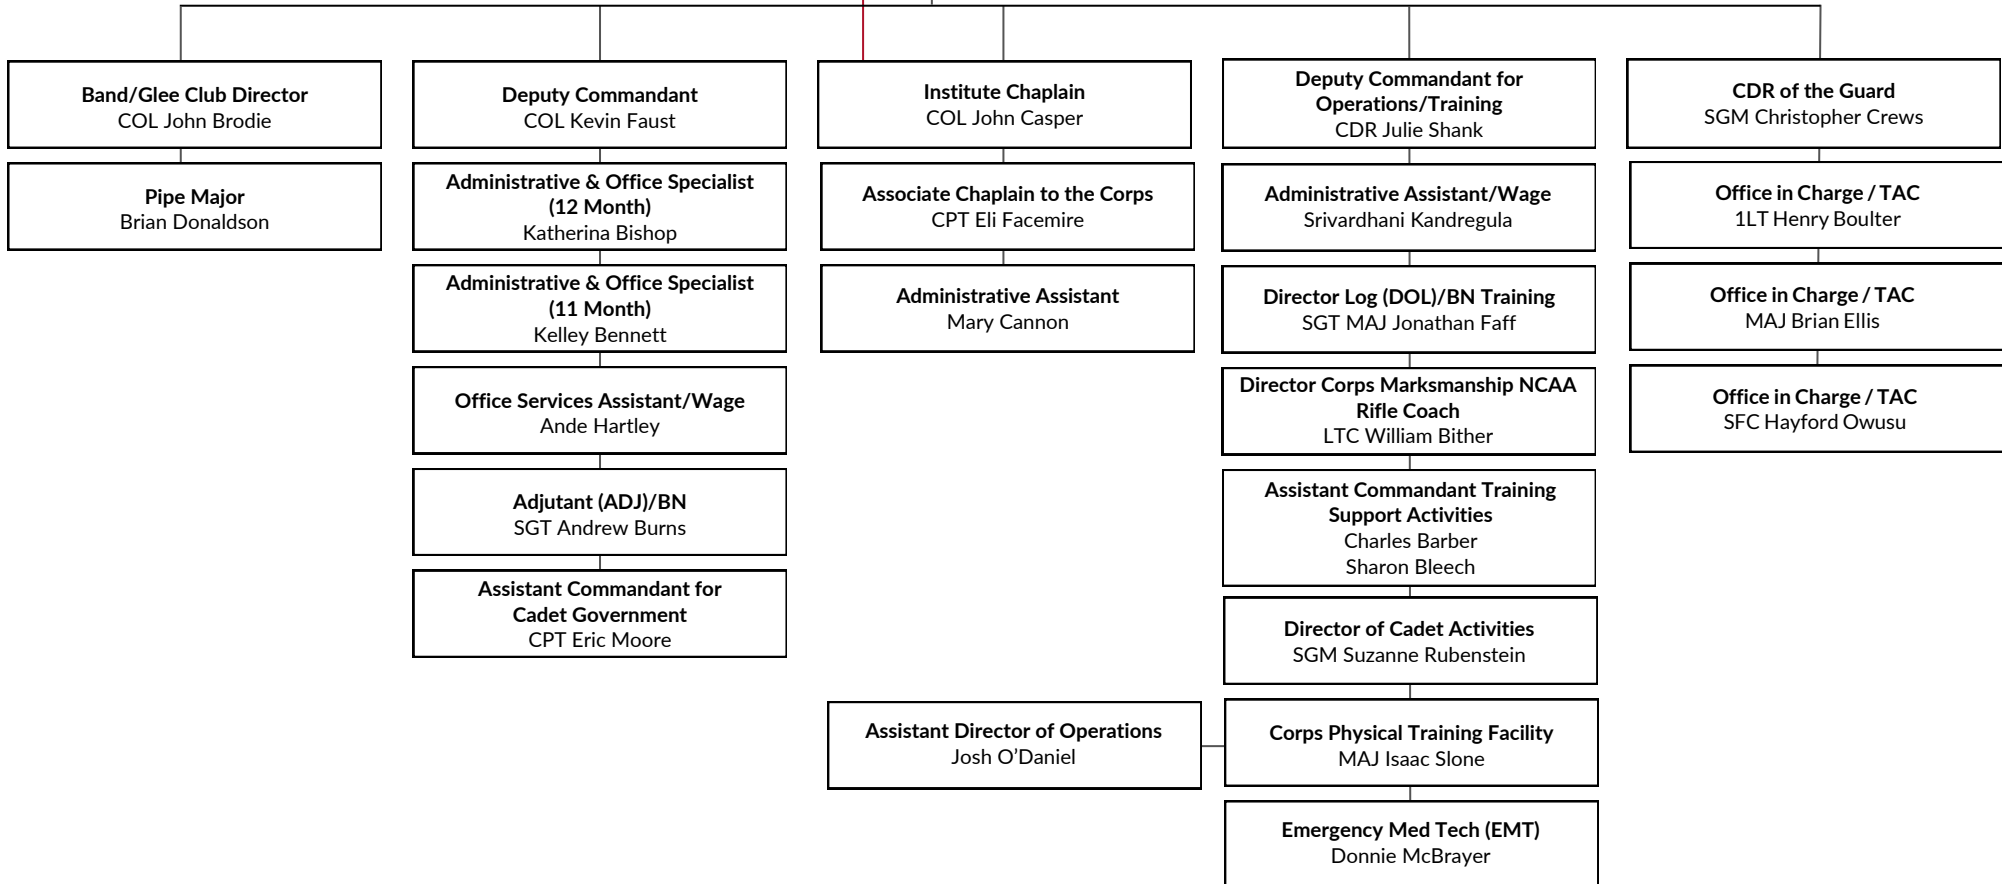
**Band/Glee Club Director**
COL John Brodie

**Pipe Major**
Brian Donaldson

**Deputy Commandant**
COL Kevin Faust

**Administrative & Office Specialist (12 Month)**
Katherina Bishop

**Administrative & Office Specialist (11 Month)**
Kelley Bennett

**Office Services Assistant/Wage**
Ande Hartley

**Adjutant (ADJ)/BN**
SGT Andrew Burns

**Assistant Commandant for Cadet Government**
CPT Eric Moore

**Institute Chaplain**
COL John Casper

**Associate Chaplain to the Corps**
CPT Eli Facemire

**Administrative Assistant**
Mary Cannon

**Assistant Director of Operations**
Josh O'Daniel

**Deputy Commandant for Operations/Training**
CDR Julie Shank

**Administrative Assistant/Wage**
Srivardhani Kandregula

**Director Log (DOL)/BN Training**
SGT MAJ Jonathan Faff

**Director Corps Marksmanship NCAA Rifle Coach**
LTC William Bither

**Assistant Commandant Training Support Activities**
Charles Barber
Sharon Bleech

**Director of Cadet Activities**
SGM Suzanne Rubenstein

**Corps Physical Training Facility**
MAJ Isaac Slone

**Emergency Med Tech (EMT)**
Donnie McBrayer

**CDR of the Guard**
SGM Christopher Crews

**Office in Charge / TAC**
1LT Henry Boulter

**Office in Charge / TAC**
MAJ Brian Ellis

**Office in Charge / TAC**
SFC Hayford Owusu